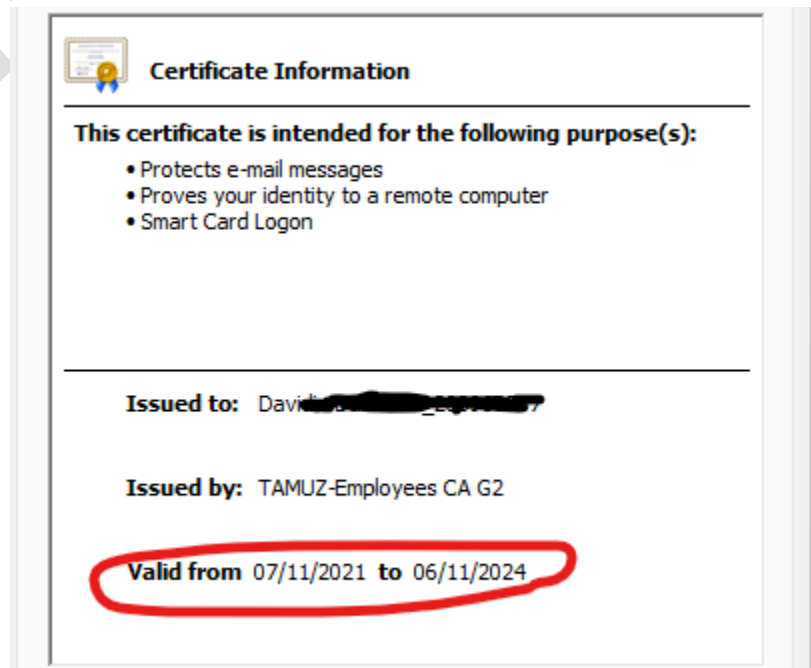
Certificate Information

This certificate is intended for the following purpose(s):

• Protects e-mail messages
• Proves your identity to a remote computer
• Smart Card Logon

Issued to: Davi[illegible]

Issued by: TAMUZ-Employees CA G2

Valid from 07/11/2021 to 06/11/2024